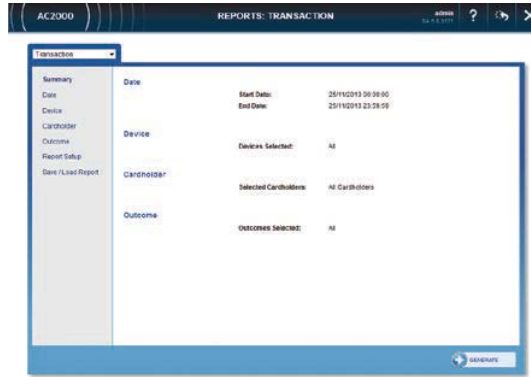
AC2000

REPORTS: TRANSACTION

admin

?

Transaction

Summary
Date
Device
Cardholder
Outcome
Report Setup
Save / Load Report

Date

Start Date: 25/11/2013 00:00:00
End Date: 25/11/2013 23:59:59

Device

Devices Selected: All

Cardholder

Selected Cardholders: All Cardholders

Outcome

Outcomes Selected: All

GENERATE